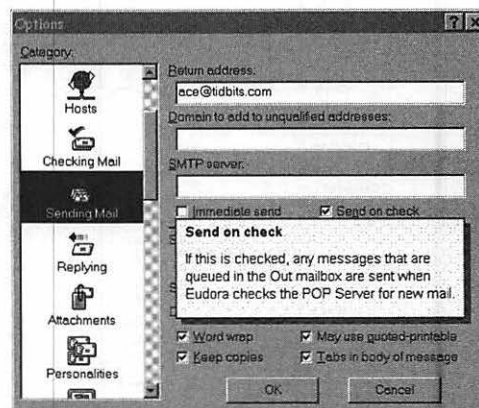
Options

Category:

Hosts

Checking Mail

Sending Mail

Replying

Attachments

Personalities

Return address:

ace@tidbits.com

Domain to add to unqualified addresses:

SMTP server:

Immediate send

Send on check

Send on check

If this is checked, any messages that are queued in the Out mailbox are sent when Eudora checks the POP Server for new mail.

Word wrap

May use quoted-printable

Keep copies

Tabs in body of message

OK

Cancel